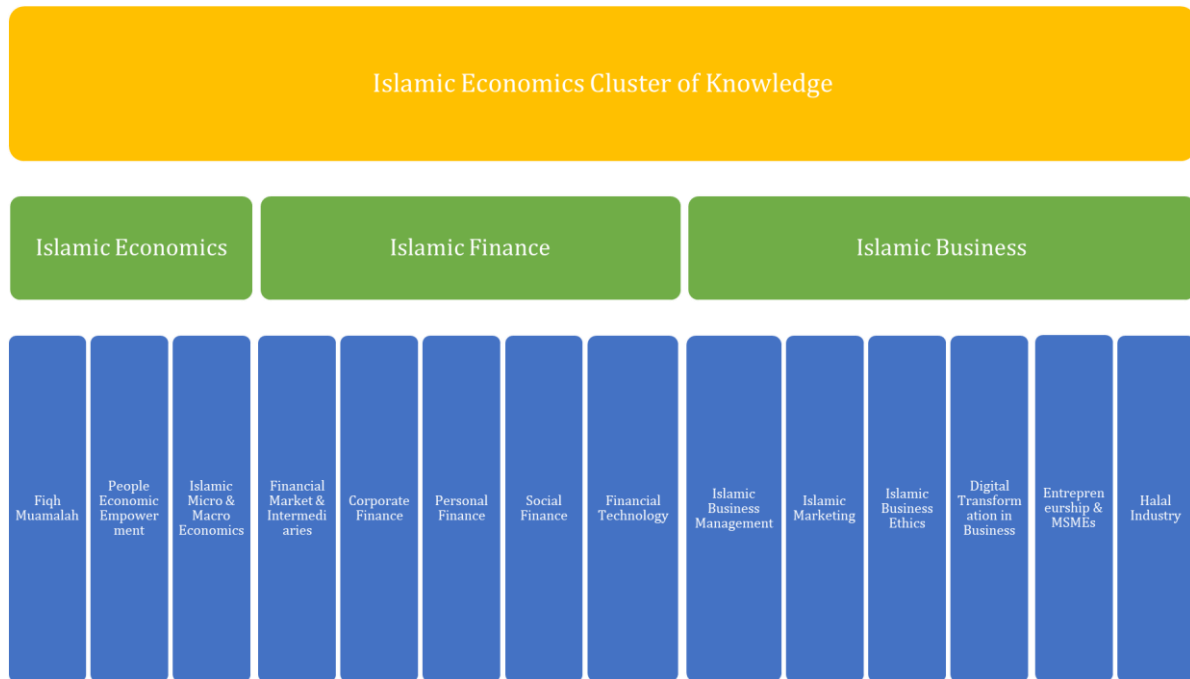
Islamic Economics Cluster of Knowledge

Islamic Economics

Islamic Finance

Islamic Business

Fiqh Muamalah

People Economic Empowerment

Islamic Micro & Macro Economics

Financial Market & Intermediaries

Corporate Finance

Personal Finance

Social Finance

Financial Technology

Islamic Business Management

Islamic Marketing

Islamic Business Ethics

Digital Transformation in Business

Entrepreneurship & MSMEs

Halal Industry